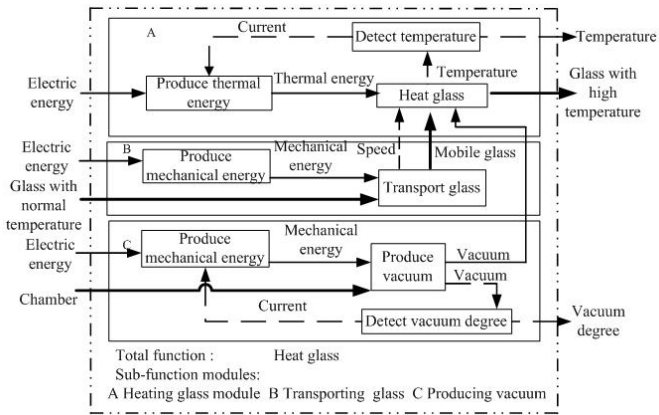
A
Current
Detect temperature
Temperature
Electric energy
Produce thermal energy
Thermal energy
Temperature
Heat glass
Glass with high temperature
Electric energy
B
Produce mechanical energy
Mechanical energy
Speed
Mobile glass
Glass with normal temperature
Transport glass
Electric energy
C
Produce mechanical energy
Mechanical energy
Produce vacuum
Vacuum
Vacuum
Chamber
Current
Detect vacuum degree
Vacuum degree
Total function : Heat glass
Sub-function modules:
A Heating glass module B Transporting glass C Producing vacuum